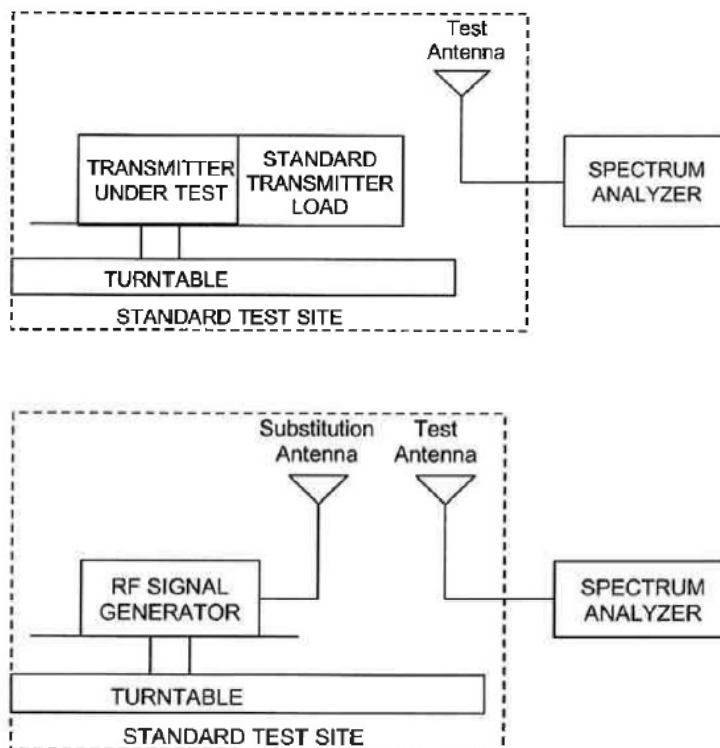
Test Antenna

TRANSMITTER UNDER TEST

STANDARD TRANSMITTER LOAD

SPECTRUM ANALYZER

TURNTABLE

STANDARD TEST SITE

Substitution Antenna

Test Antenna

RF SIGNAL GENERATOR

SPECTRUM ANALYZER

TURNTABLE

STANDARD TEST SITE